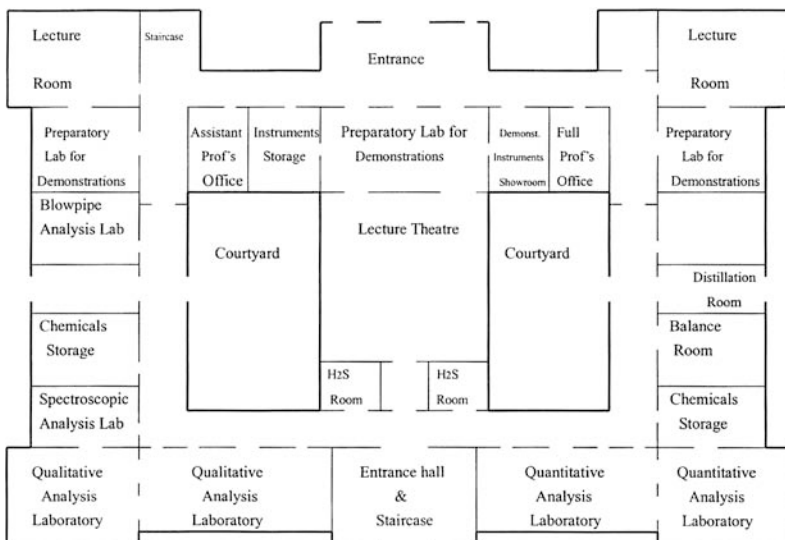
Lecture Room

Staircase

Entrance

Lecture Room

Preparatory Lab for Demonstrations

Assistant Prof's Office

Instruments Storage

Preparatory Lab for Demonstrations

Demonst. Instruments Showroom

Full Prof's Office

Preparatory Lab for Demonstrations

Blowpipe Analysis Lab

Courtyard

Lecture Theatre

Courtyard

Distillation Room

Chemicals Storage

Balance Room

H2S Room

H2S Room

Spectroscopic Analysis Lab

Chemicals Storage

Qualitative Analysis Laboratory

Qualitative Analysis Laboratory

Entrance hall & Staircase

Quantitative Analysis Laboratory

Quantitative Analysis Laboratory